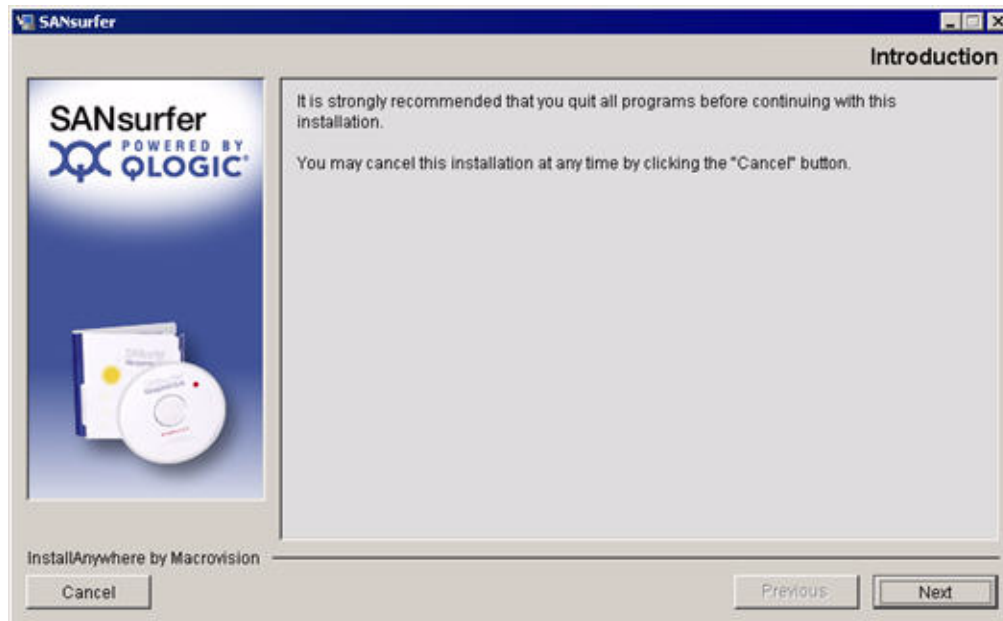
SANsurfer

Introduction

SANsurfer
POWERED BY QLOGIC

It is strongly recommended that you quit all programs before continuing with this installation.

You may cancel this installation at any time by clicking the "Cancel" button.

InstallAnywhere by Macrovision

Cancel

Previous

Next